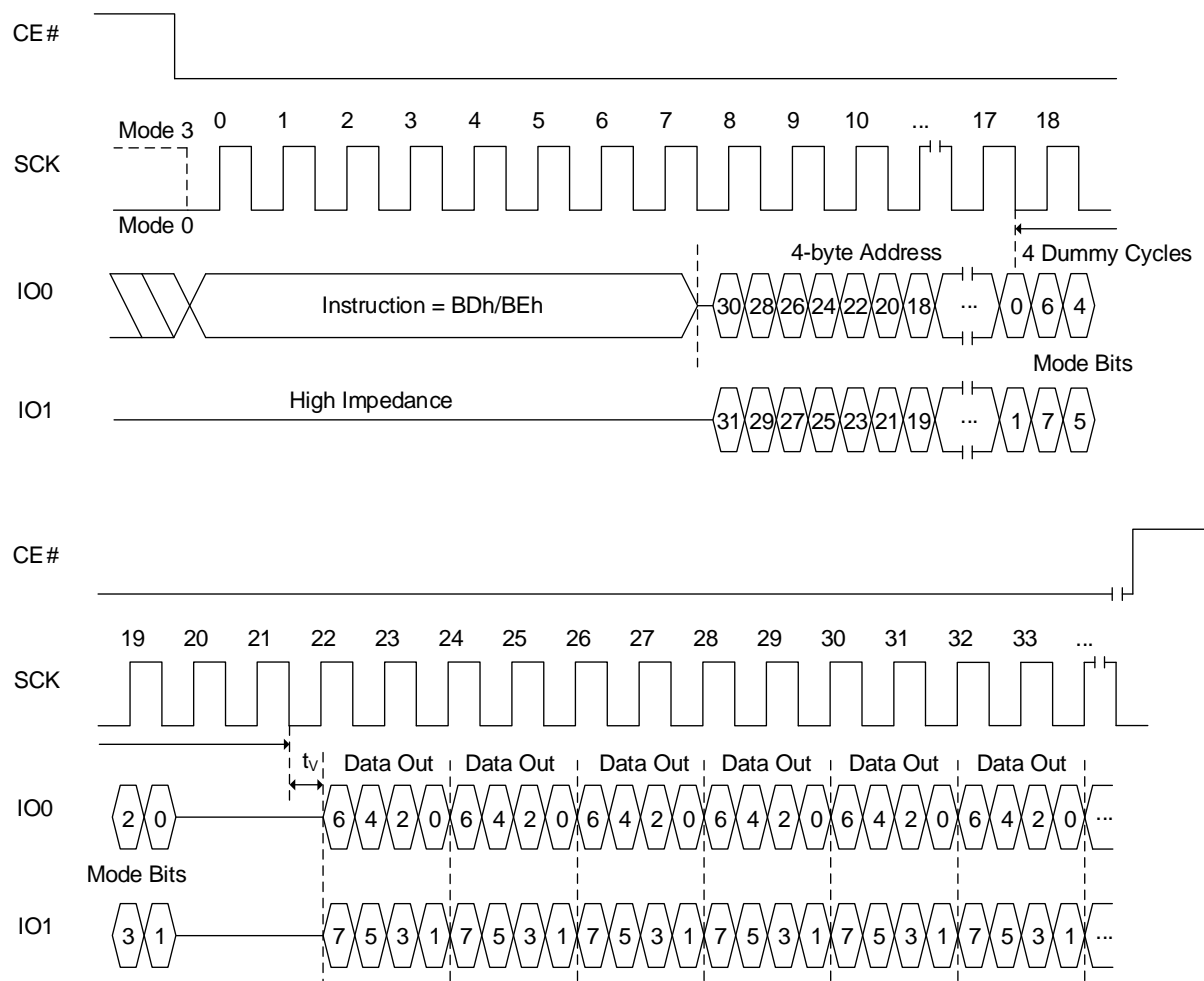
CE#

Mode 3 0 1 2 3 4 5 6 7 8 9 10 ... 17 18

SCK

Mode 0

4-byte Address

4 Dummy Cycles

IO0

Instruction = BDh/BEh

30 28 26 24 22 20 18 ... 0 6 4

Mode Bits

IO1

High Impedance

31 29 27 25 23 21 19 ... 1 7 5

CE#

19 20 21 22 23 24 25 26 27 28 29 30 31 32 33 ...

SCK

$t_V$

Data Out Data Out Data Out Data Out Data Out Data Out

IO0

2 0 6 4 2 0 6 4 2 0 6 4 2 0 6 4 2 0 6 4 2 0 6 4 2 0 ...

Mode Bits

IO1

3 1 7 5 3 1 7 5 3 1 7 5 3 1 7 5 3 1 7 5 3 1 7 5 3 1 ...